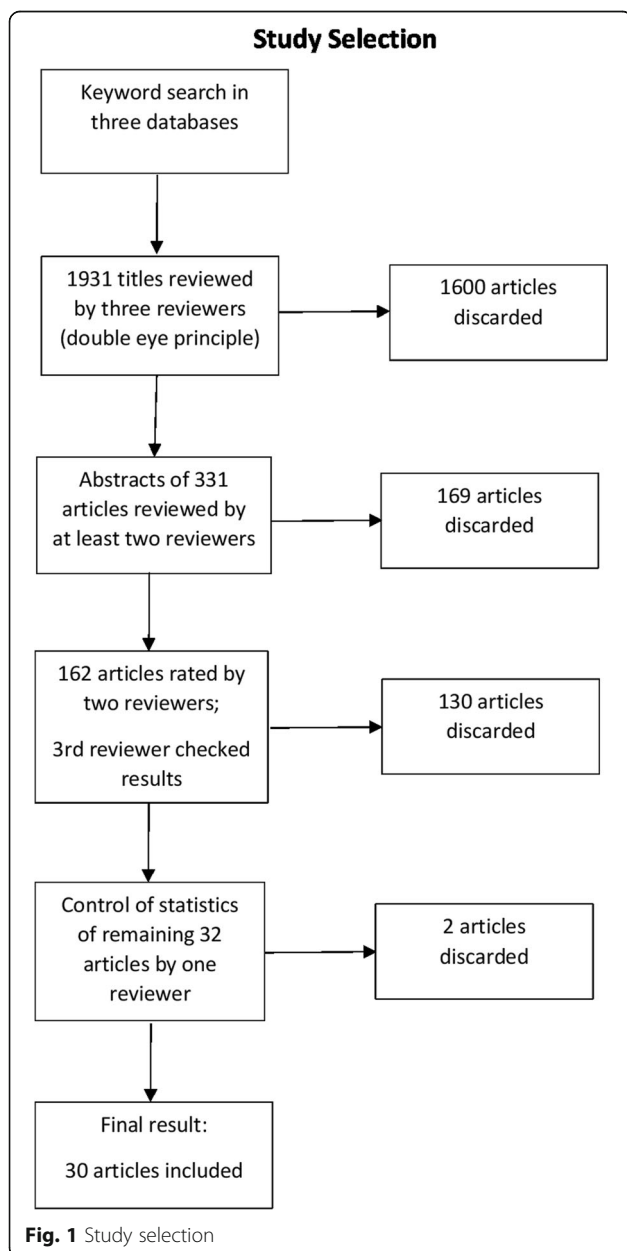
Study Selection

Keyword search in three databases

1931 titles reviewed by three reviewers (double eye principle)

1600 articles discarded

Abstracts of 331 articles reviewed by at least two reviewers

169 articles discarded

162 articles rated by two reviewers;

3rd reviewer checked results

130 articles discarded

Control of statistics of remaining 32 articles by one reviewer

2 articles discarded

Final result:

30 articles included

Fig. 1 Study selection